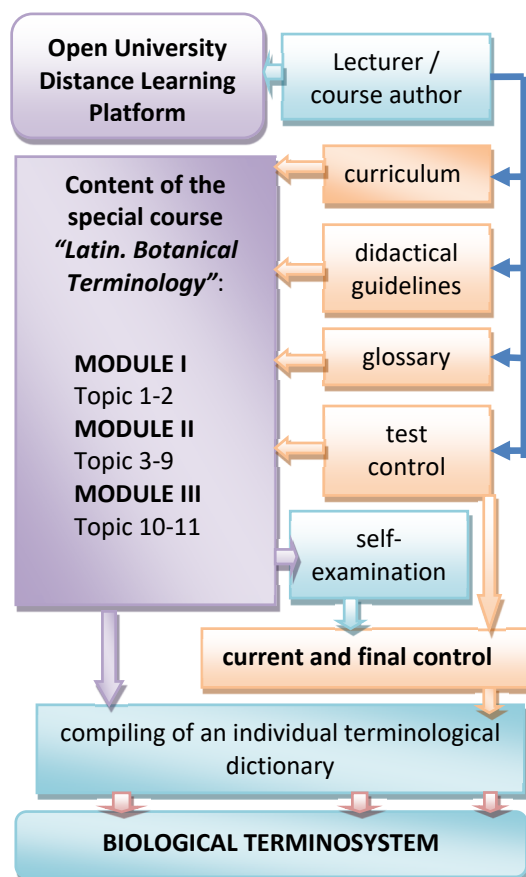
Open University Distance Learning Platform

Lecturer / course author

Content of the special course *"Latin. Botanical Terminology"*:

**MODULE I**
Topic 1-2
**MODULE II**
Topic 3-9
**MODULE III**
Topic 10-11

curriculum

didactical guidelines

glossary

test control

self-examination

**current and final control**

compiling of an individual terminological dictionary

**BIOLOGICAL TERMINOSYSTEM**